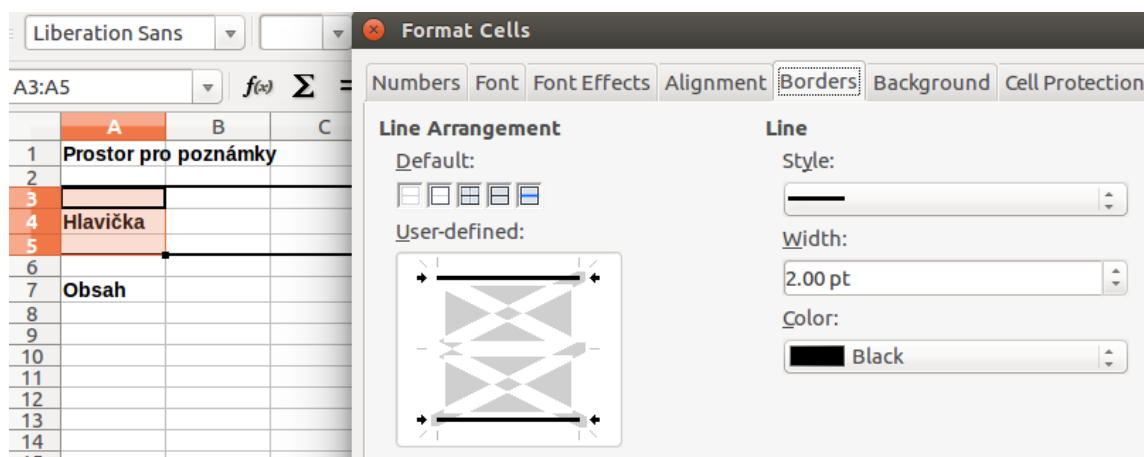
Liberation Sans

A3:A5

$f(x)$ $\Sigma$ =

| | A | B | C |
|---|---|---|---|
| 1 | Prostor pro poznámky | | |
| 2 | | | |
| 3 | | | |
| 4 | Hlavička | | |
| 5 | | | |
| 6 | | | |
| 7 | Obsah | | |
| 8 | | | |
| 9 | | | |
| 10 | | | |
| 11 | | | |
| 12 | | | |
| 13 | | | |
| 14 | | | |

Format Cells

Numbers Font Font Effects Alignment Borders Background Cell Protection

Line Arrangement

Default:

User-defined:

Line

Style:

Width:

2.00 pt

Color:

Black